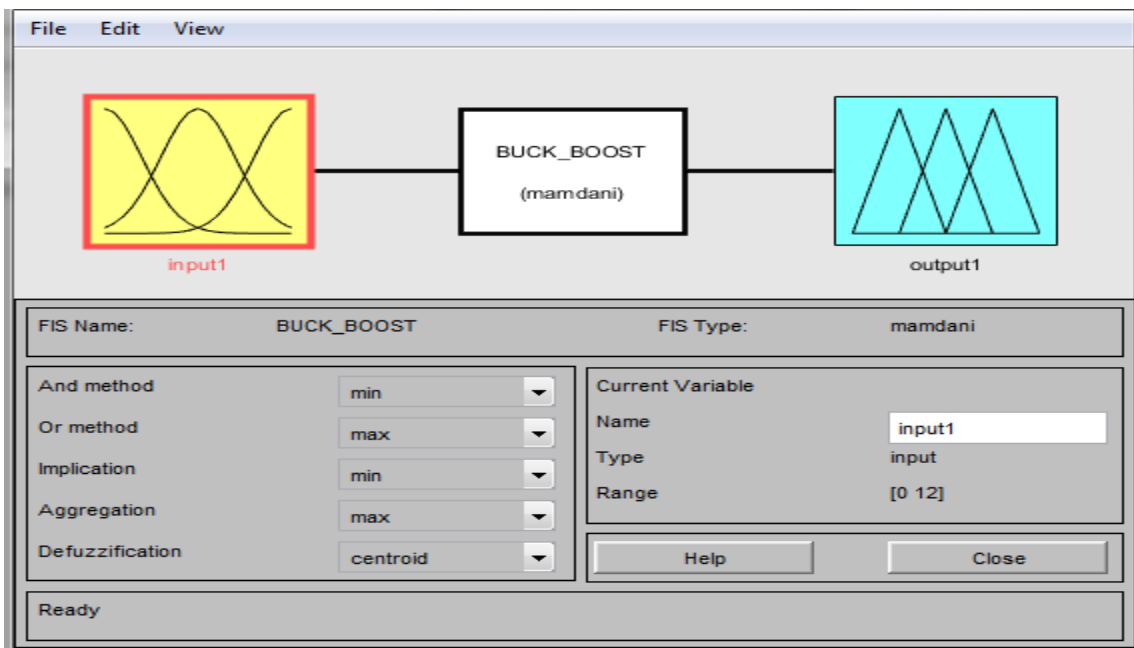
File Edit View

input1

BUCK_BOOST

(mamdani)

output1

FIS Name: BUCK_BOOST

FIS Type: mamdani

And method min

Or method max

Implication min

Aggregation max

Defuzzification centroid

Current Variable

Name input1

Type input

Range [0 12]

Help

Close

Ready